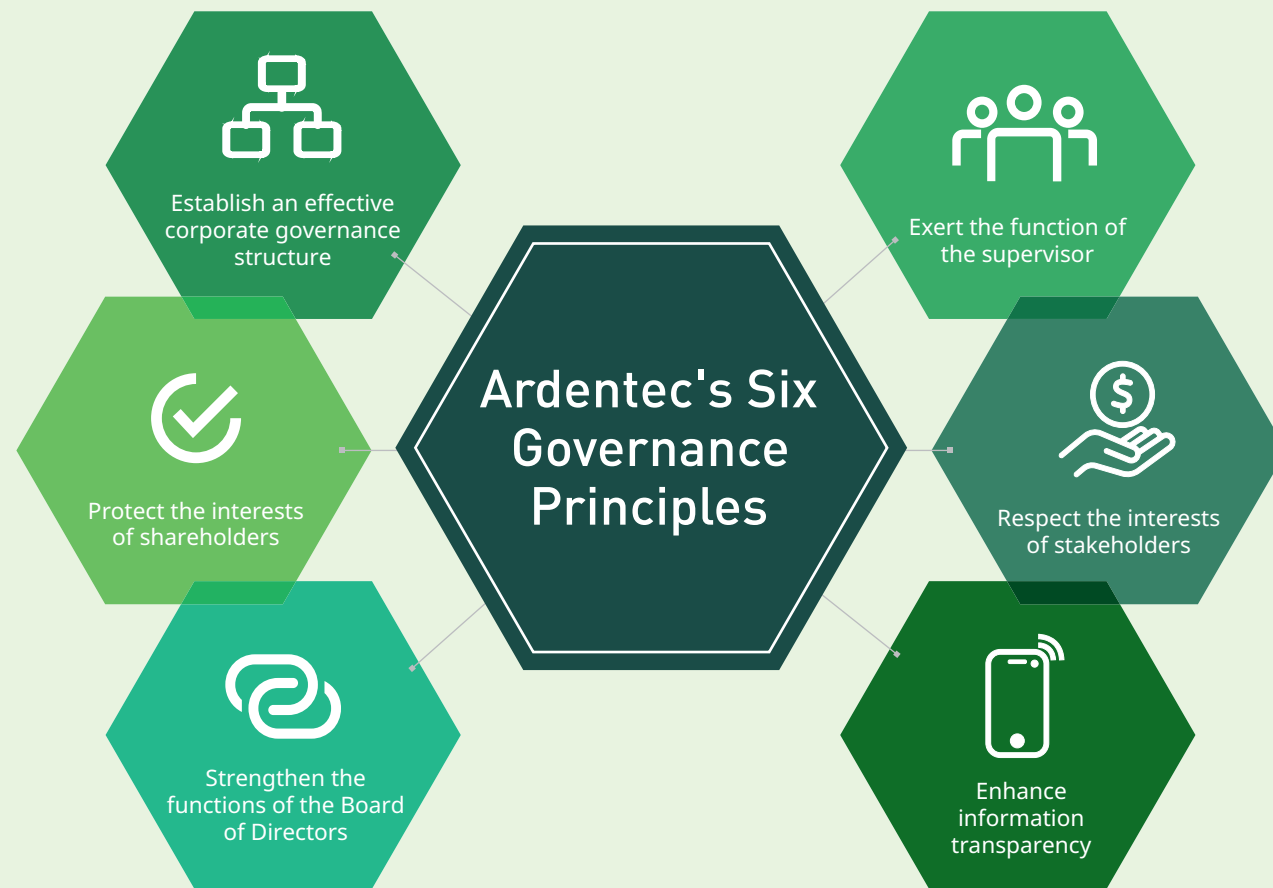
Ardentec's Six Governance Principles

Establish an effective corporate governance structure

Protect the interests of shareholders

Strengthen the functions of the Board of Directors

Exert the function of the supervisor

$

Respect the interests of stakeholders

Enhance information transparency